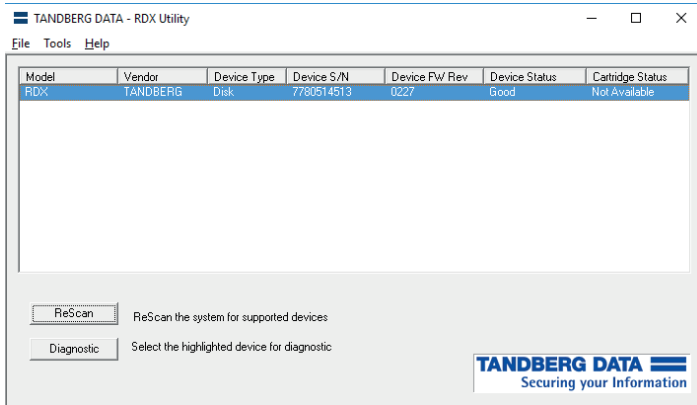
TANDBERG DATA - RDX Utility

File Tools Help

| Model | Vendor | Device Type | Device S/N | Device FW Rev | Device Status | Cartridge Status |
|---|---|---|---|---|---|---|
| RDX | TANDBERG | Disk | 7780514513 | 0227 | Good | Not Available |

ReScan ReScan the system for supported devices

Diagnostic Select the highlighted device for diagnostic

TANDBERG DATA
Securing your Information